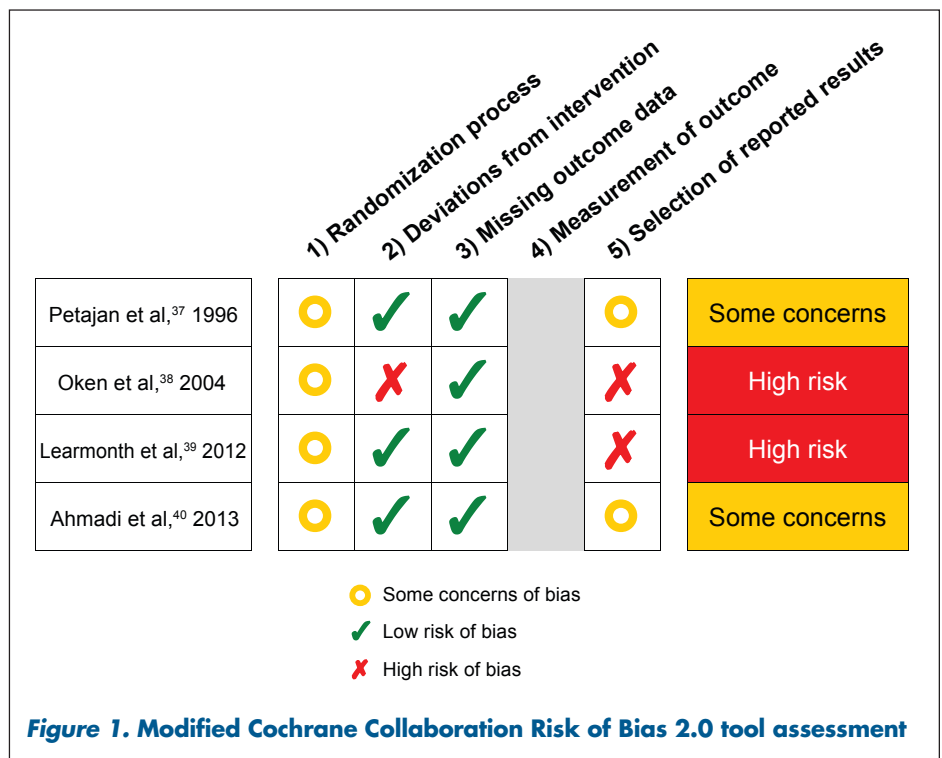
1) Randomization process
2) Deviations from intervention
3) Missing outcome data
4) Measurement of outcome
5) Selection of reported results

| | 1 | 2 | 3 | 4 | 5 | |
|---|---|---|---|---|---|---|
| Petajan et al,$^{37}$ 1996 | ○ | ✓ | ✓ | | ○ | Some concerns |
| Oken et al,$^{38}$ 2004 | ○ | ✗ | ✓ | | ✗ | High risk |
| Learmonth et al,$^{39}$ 2012 | ○ | ✓ | ✓ | | ✗ | High risk |
| Ahmadi et al,$^{40}$ 2013 | ○ | ✓ | ✓ | | ○ | Some concerns |

○ Some concerns of bias
✓ Low risk of bias
✗ High risk of bias

Figure 1. Modified Cochrane Collaboration Risk of Bias 2.0 tool assessment